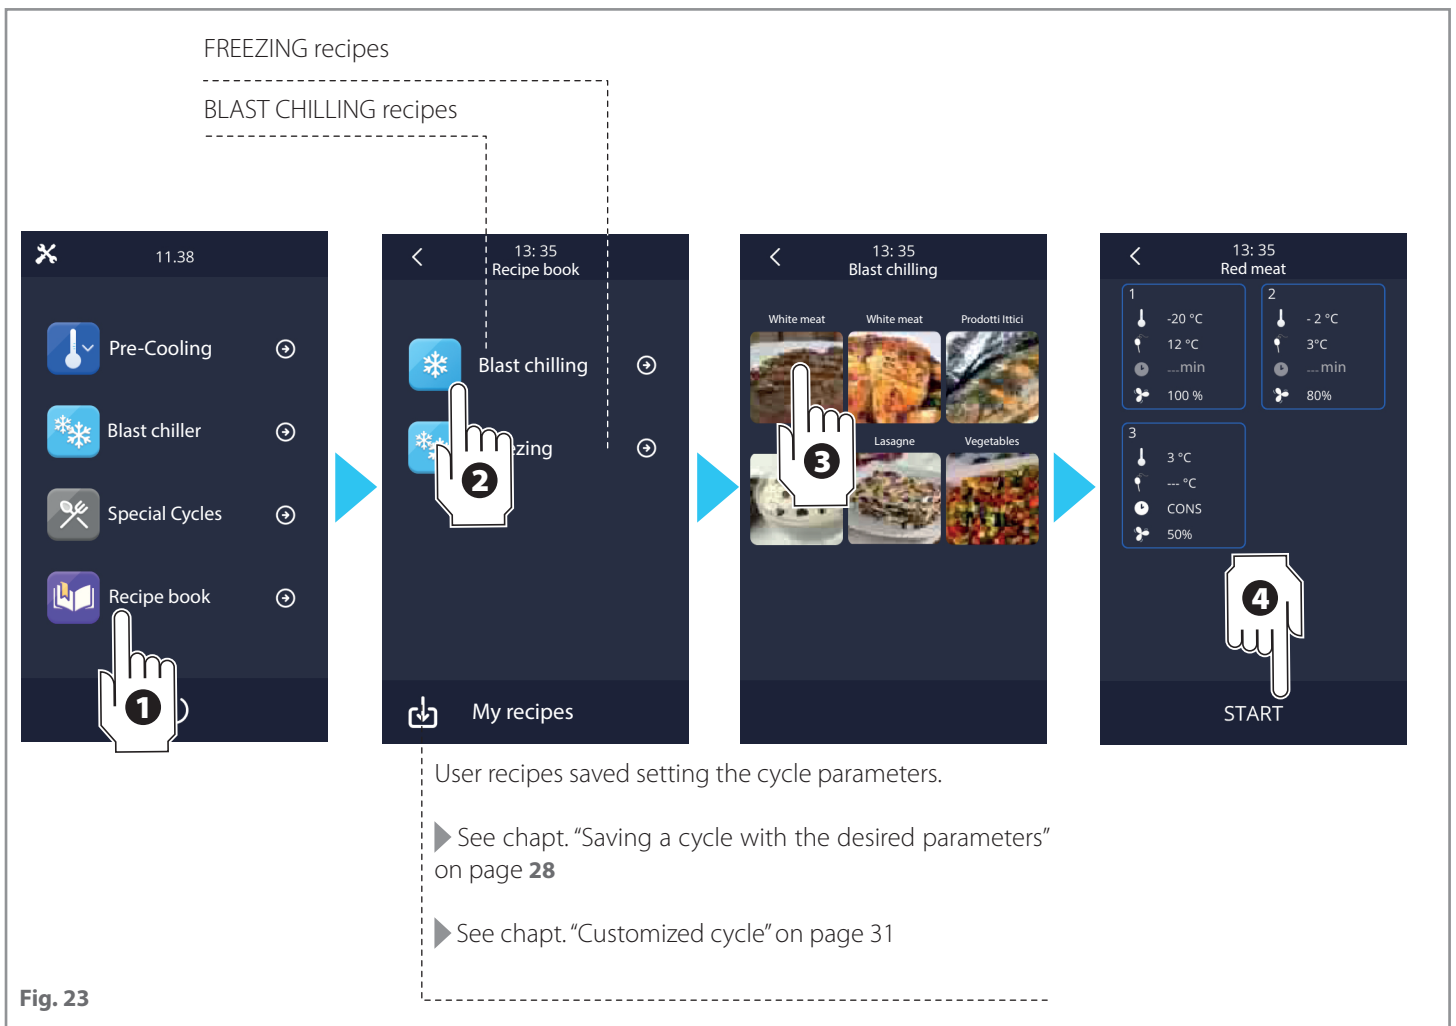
FREEZING recipes

BLAST CHILLING recipes

11.38

Pre-Cooling

Blast chiller

Special Cycles

Recipe book

1

13: 35
Recipe book

Blast chilling

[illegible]zing

2

My recipes

13: 35
Blast chilling

White meat

White meat

Prodotti Ittici

Lasagne

Vegetables

3

13: 35
Red meat

1
-20 °C
12 °C
...min
100 %

2
- 2 °C
3°C
...min
80%

3
3 °C
--- °C
CONS
50%

4

START

User recipes saved setting the cycle parameters.

See chapt. "Saving a cycle with the desired parameters" on page **28**

See chapt. "Customized cycle" on page 31

**Fig. 23**